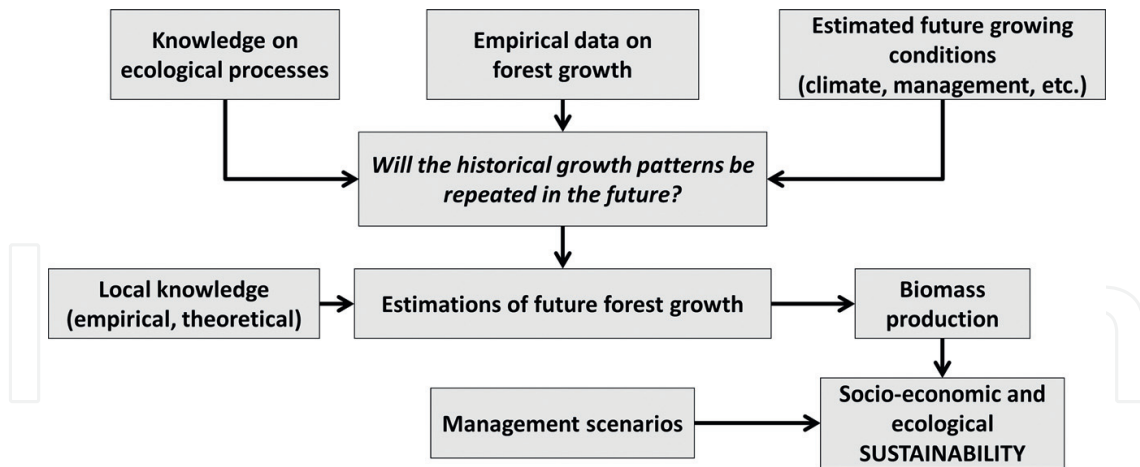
Knowledge on ecological processes

Empirical data on forest growth

Estimated future growing conditions (climate, management, etc.)

Will the historical growth patterns be repeated in the future?

Local knowledge (empirical, theoretical)

Estimations of future forest growth

Biomass production

Management scenarios

Socio-economic and ecological SUSTAINABILITY